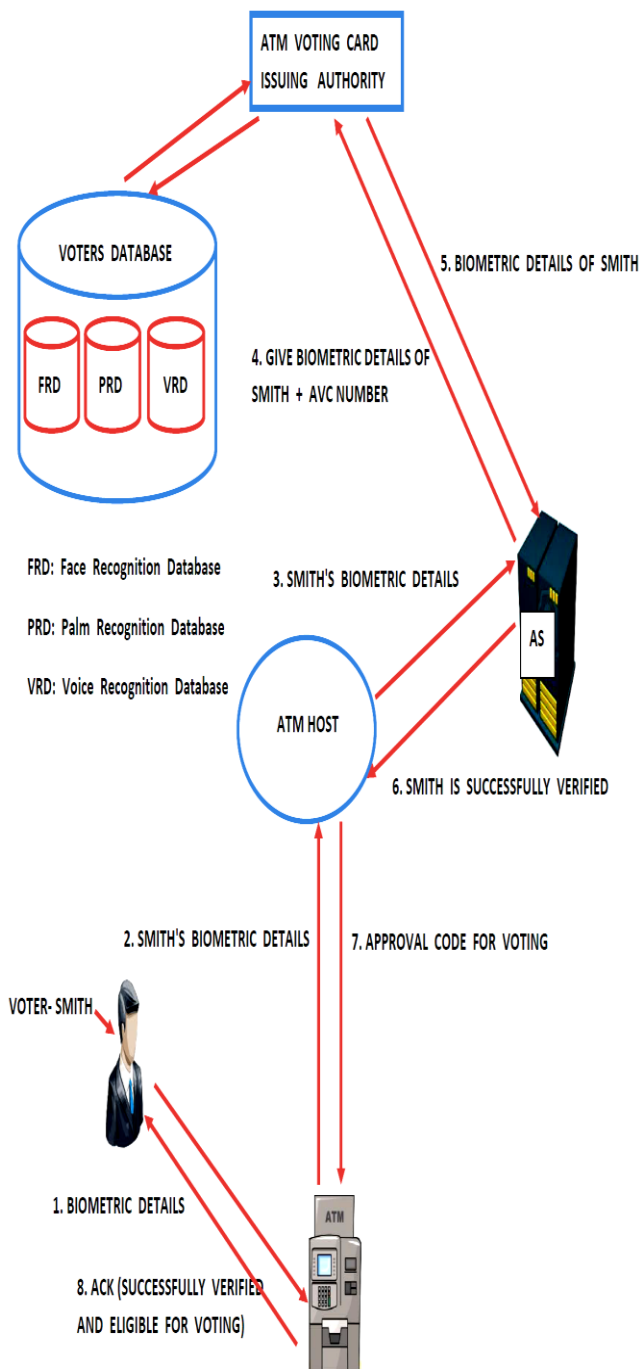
ATM VOTING CARD ISSUING AUTHORITY

VOTERS DATABASE

FRD

PRD

VRD

5. BIOMETRIC DETAILS OF SMITH

4. GIVE BIOMETRIC DETAILS OF SMITH + AVC NUMBER

FRD: Face Recognition Database

PRD: Palm Recognition Database

VRD: Voice Recognition Database

3. SMITH'S BIOMETRIC DETAILS

AS

ATM HOST

6. SMITH IS SUCCESSFULLY VERIFIED

2. SMITH'S BIOMETRIC DETAILS

7. APPROVAL CODE FOR VOTING

VOTER- SMITH

1. BIOMETRIC DETAILS

ATM

8. ACK (SUCCESSFULLY VERIFIED AND ELIGIBLE FOR VOTING)